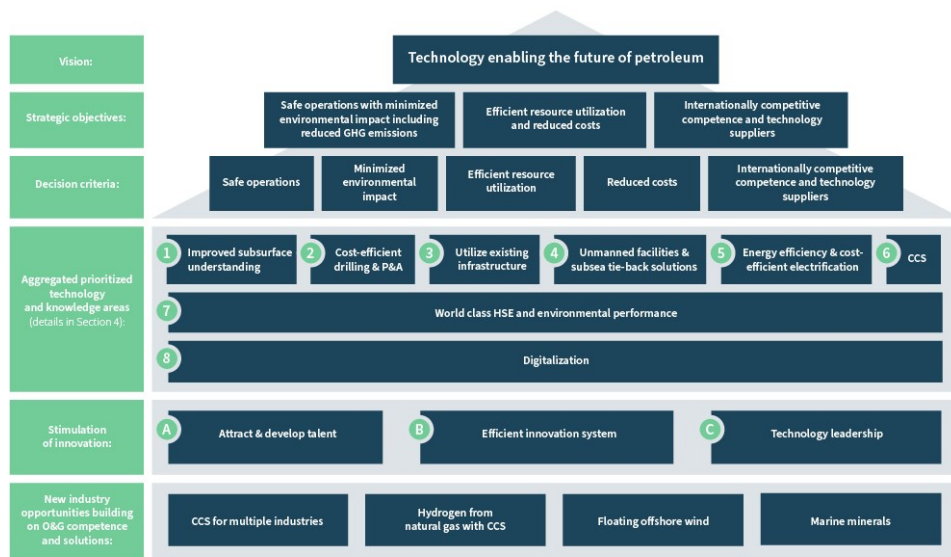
Vision:

Technology enabling the future of petroleum

Strategic objectives:

Safe operations with minimized environmental impact including reduced GHG emissions

Efficient resource utilization and reduced costs

Internationally competitive competence and technology suppliers

Decision criteria:

Safe operations

Minimized environmental impact

Efficient resource utilization

Reduced costs

Internationally competitive competence and technology suppliers

Aggregated prioritized technology and knowledge areas (details in Section 4):

1 Improved subsurface understanding

2 Cost-efficient drilling & P&A

3 Utilize existing infrastructure

4 Unmanned facilities & subsea tie-back solutions

5 Energy efficiency & cost-efficient electrification

6 CCS

7 World class HSE and environmental performance

8 Digitalization

Stimulation of innovation:

A Attract & develop talent

B Efficient innovation system

C Technology leadership

New industry opportunities building on O&G competence and solutions:

CCS for multiple industries

Hydrogen from natural gas with CCS

Floating offshore wind

Marine minerals